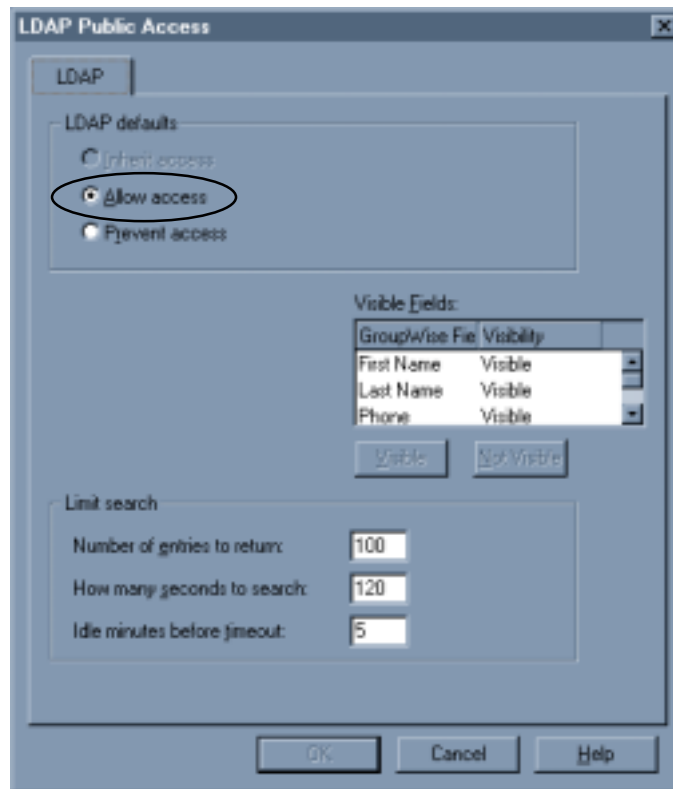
LDAP Public Access

LDAP

LDAP defaults

Inherit access

Allow access

Prevent access

Visible Fields:

| GroupWise Fie | Visibility |
|---|---|
| First Name | Visible |
| Last Name | Visible |
| Phone | Visible |

Visible

Not Visible

Limit search

Number of entries to return: 100

How many seconds to search: 120

Idle minutes before timeout: 5

OK

Cancel

Help